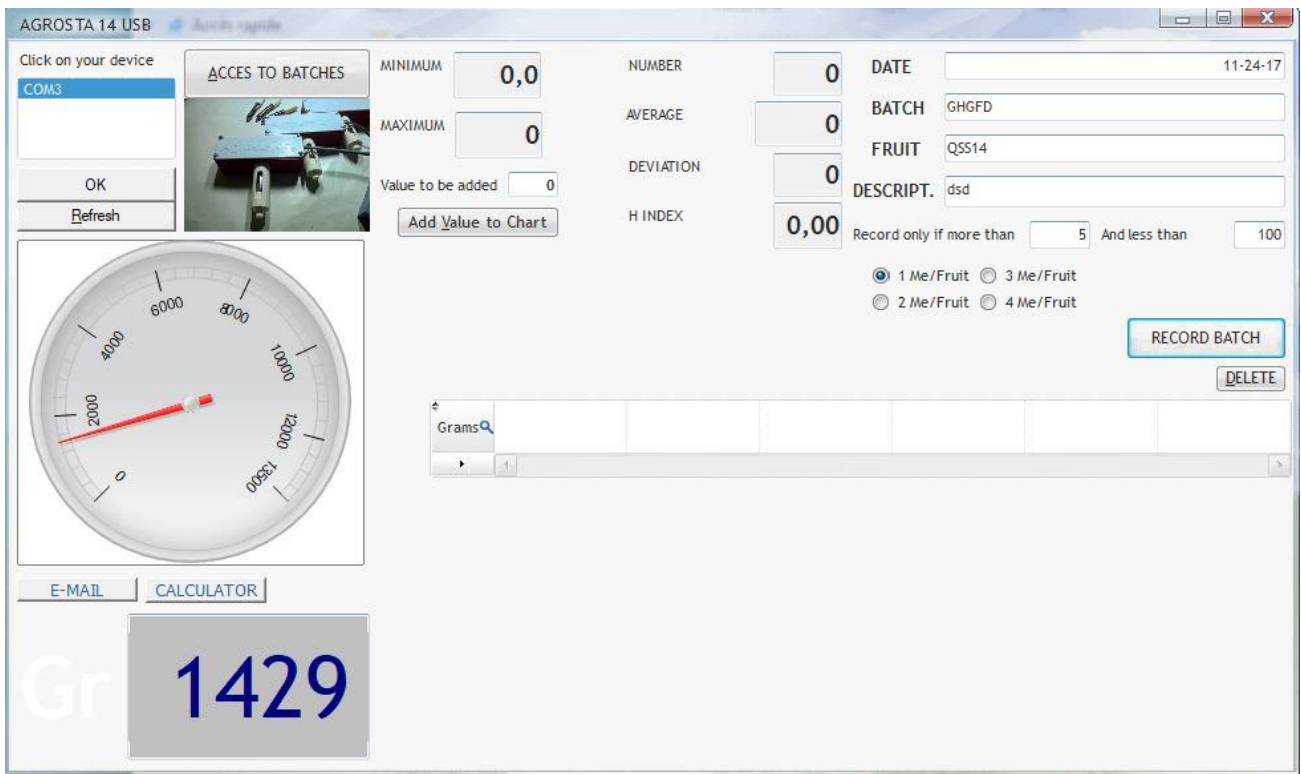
AGROSTA 14 USB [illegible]

Click on your device
COM3
OK
Refresh

ACCES TO BATCHES

MINIMUM 0,0
MAXIMUM 0
Value to be added 0
Add Value to Chart

NUMBER 0
AVERAGE 0
DEVIATION 0
H INDEX 0,00

DATE 11-24-17
BATCH GHGFD
FRUIT QSS14
DESCRIPT. dsd
Record only if more than 5 And less than 100

1 Me/Fruit
3 Me/Fruit
2 Me/Fruit
4 Me/Fruit

RECORD BATCH
DELETE

0
2000
4000
6000
8000
10000
12000
13500

Grams

E-MAIL
CALCULATOR

Gr
1429